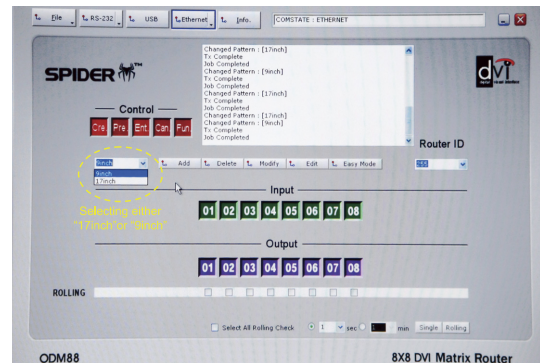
File RS-232 USB Ethernet Info. COMSTATE : ETHERNET

SPIDER™

Changed Pattern : [17inch]
Tx Complete
Job Completed
Changed Pattern : [9inch]
Tx Complete
Job Completed
Changed Pattern : [17inch]
Tx Complete
Job Completed
Changed Pattern : [17inch]
Changed Pattern : [9inch]
Tx Complete
Job Completed

dvi

Control
Cre Pre Ent Can Fun

Router ID

9inch
9inch
17inch

Add Delete Modify Edit Easy Mode

Selecting either "17inch" or "9inch"

Input
01 02 03 04 05 06 07 08

Output
01 02 03 04 05 06 07 08

ROLLING

Select All Rolling Check 1 sec min Single Rolling

ODM88

8X8 DVI Matrix Router